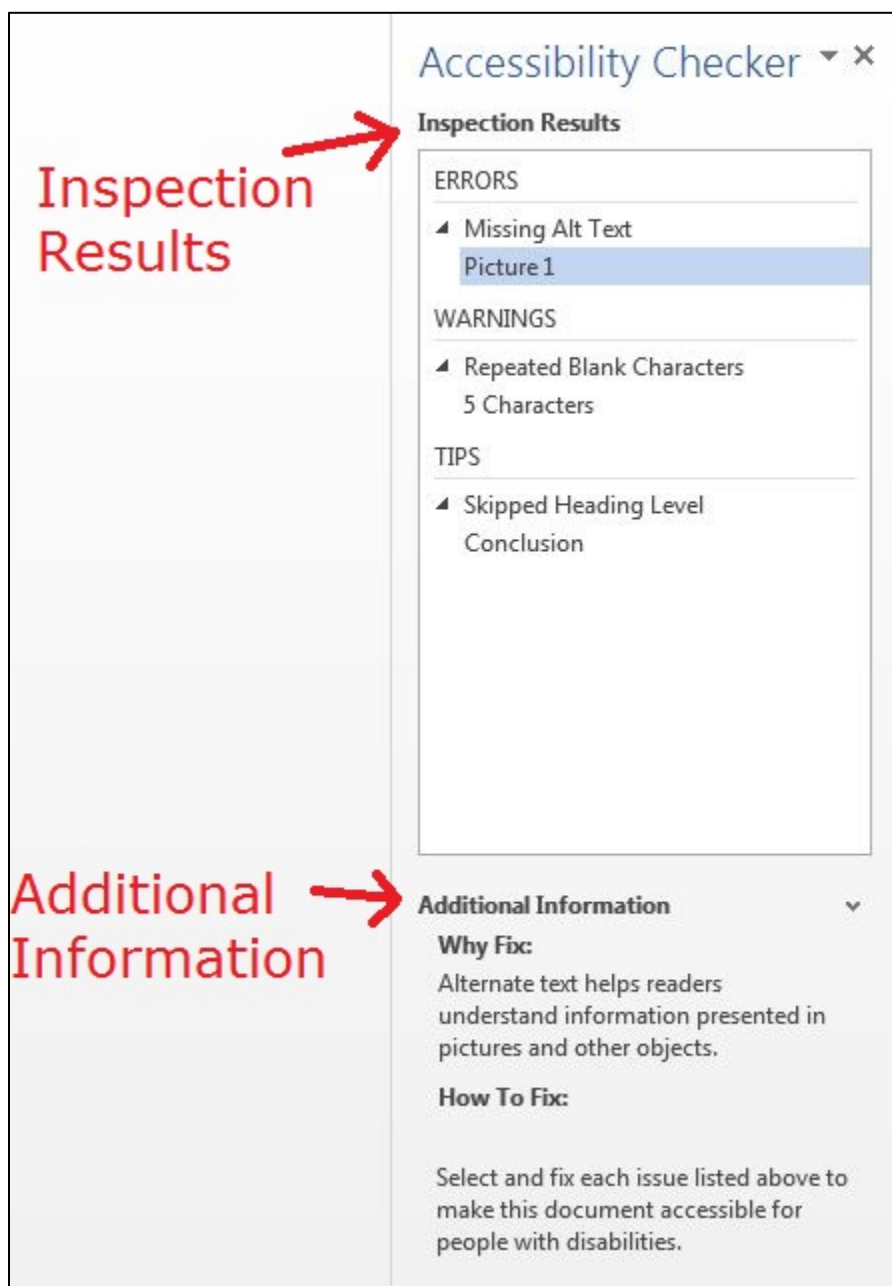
Inspection Results

Additional Information

Accessibility Checker ▾ ×

Inspection Results

ERRORS

◢ Missing Alt Text

Picture 1

WARNINGS

◢ Repeated Blank Characters

5 Characters

TIPS

◢ Skipped Heading Level

Conclusion

Additional Information

Why Fix:

Alternate text helps readers understand information presented in pictures and other objects.

How To Fix:

Select and fix each issue listed above to make this document accessible for people with disabilities.